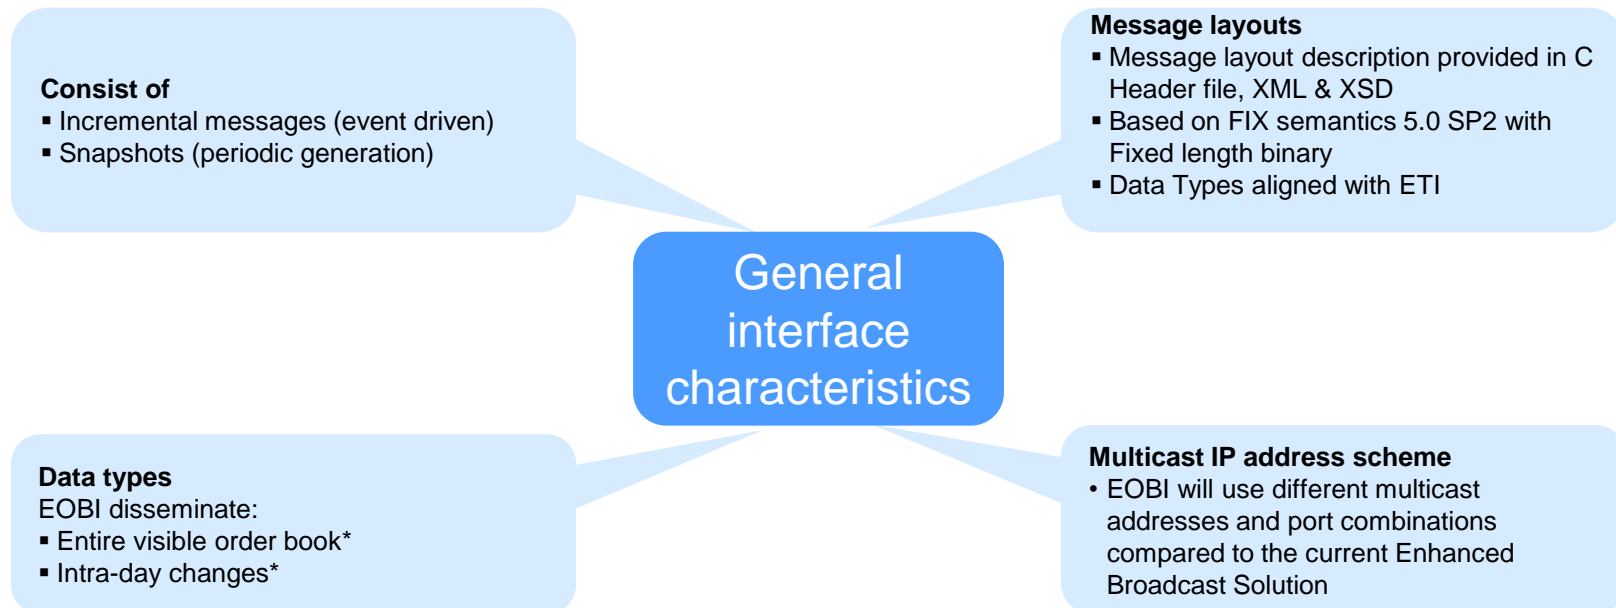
Consist of
▪ Incremental messages (event driven)
▪ Snapshots (periodic generation)

Message layouts
▪ Message layout description provided in C Header file, XML & XSD
▪ Based on FIX semantics 5.0 SP2 with Fixed length binary
▪ Data Types aligned with ETI

General interface characteristics

Data types
EOBI disseminate:
▪ Entire visible order book*
▪ Intra-day changes*

Multicast IP address scheme
• EOBI will use different multicast addresses and port combinations compared to the current Enhanced Broadcast Solution